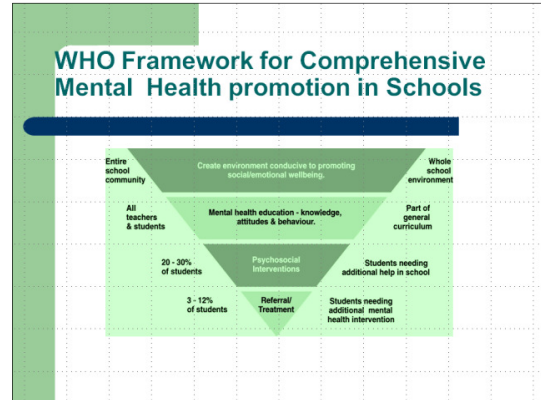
WHO Framework for Comprehensive Mental Health promotion in Schools

Entire school community

Create environment conducive to promoting social/emotional wellbeing.

Whole school environment

All teachers & students

Mental health education - knowledge, attitudes & behaviour.

Part of general curriculum

20 - 30% of students

Psychosocial Interventions

Students needing additional help in school

3 - 12% of students

Referral/ Treatment

Students needing additional mental health intervention